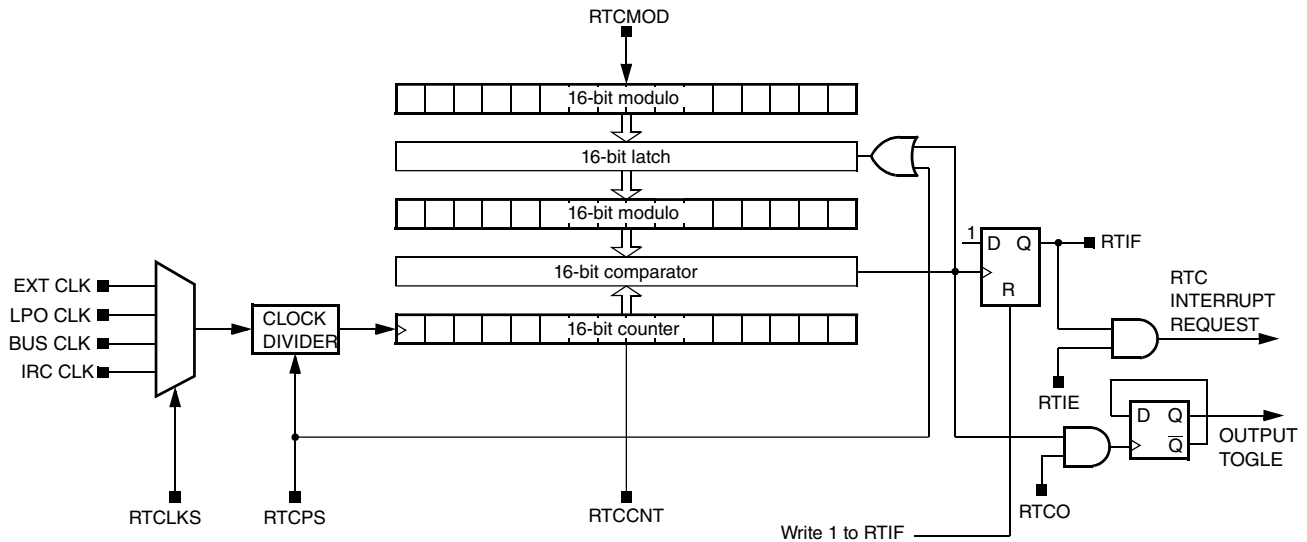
RTCMOD

16-bit modulo

16-bit latch

16-bit modulo

16-bit comparator

16-bit counter

EXT CLK
LPO CLK
BUS CLK
IRC CLK

CLOCK DIVIDER

1
D Q
R

RTIF

RTC INTERRUPT REQUEST

RTIE

D Q
$\overline{Q}$

OUTPUT TOGLE

RTCLKS
RTCPS
RTCCNT
RTCO

Write 1 to RTIF